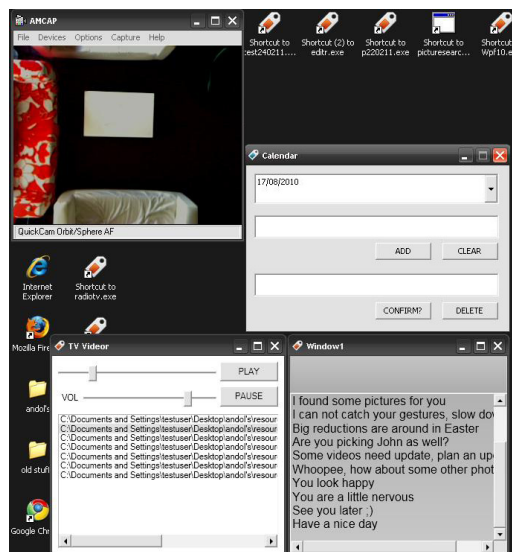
AMCAP
File Devices Options Capture Help
QuickCam Orbit/Sphere AF

Shortcut to test240211....
Shortcut (2) to editr.exe
Shortcut to p220211.exe
Shortcut to picturesearc...
Shortcut to Wpf10.e

Calendar
17/08/2010
ADD
CLEAR
CONFIRM?
DELETE

Internet Explorer
Shortcut to radiotv.exe
Mozilla Fire
andol's
old stuff
Google Chr

TV Videor
PLAY
VOL
PAUSE
C:\Documents and Settings\testuser\Desktop\andol's\resour
C:\Documents and Settings\testuser\Desktop\andol's\resour
C:\Documents and Settings\testuser\Desktop\andol's\resour
C:\Documents and Settings\testuser\Desktop\andol's\resour
C:\Documents and Settings\testuser\Desktop\andol's\resour
C:\Documents and Settings\testuser\Desktop\andol's\resour
C:\Documents and Settings\testuser\Desktop\andol's\resour

Window1
I found some pictures for you
I can not catch your gestures, slow do
Big reductions are around in Easter
Are you picking John as well?
Some videos need update, plan an up
Whoopee, how about some other phot
You look happy
You are a little nervous
See you later ;)
Have a nice day